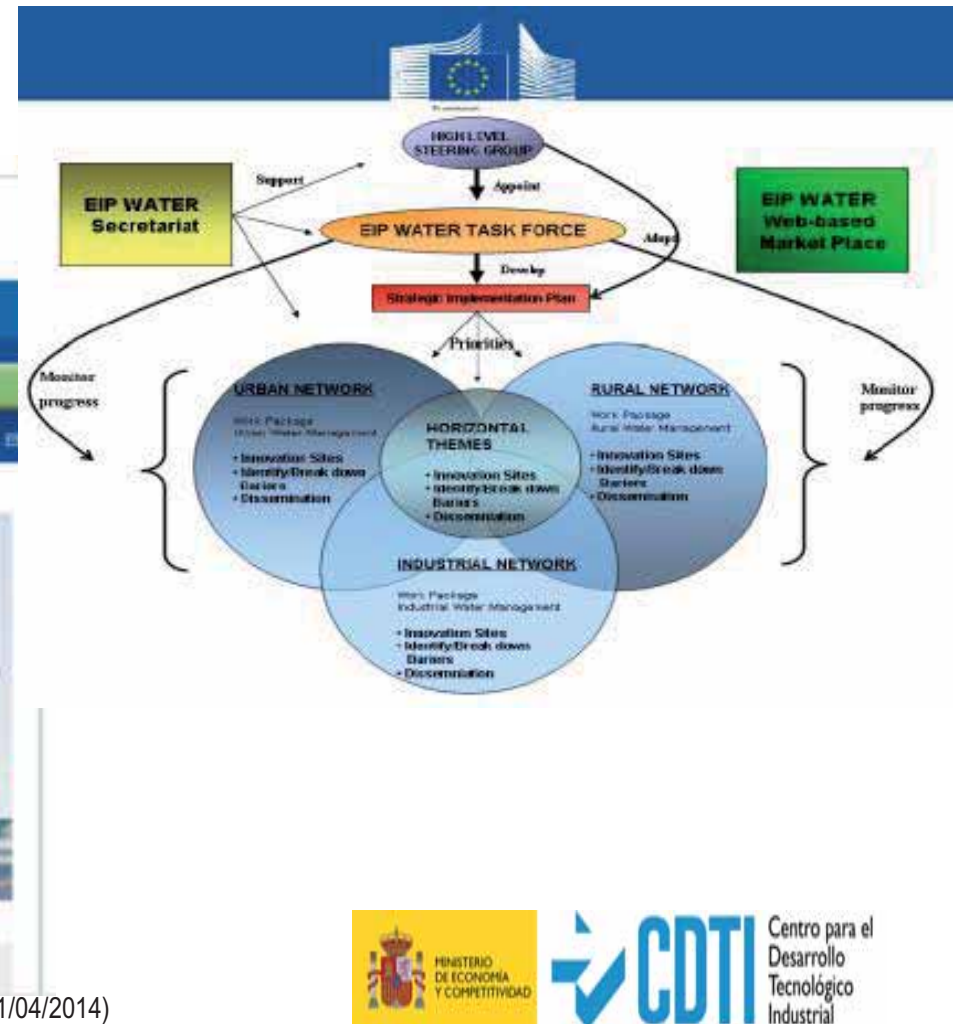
HIGH LEVEL STEERING GROUP

Support

Appoint

EIP WATER Secretariat

EIP WATER TASK FORCE

Adopt

EIP WATER Web-based Market Place

Develop

Strategic Implementation Plan

Priorities

Monitor progress

Monitor progress

URBAN NETWORK

Work Package Urban Water Management

• Innovation Sites
• Identify/Break down Bariers
• Dissemination

HORIZONTAL THEMES

• Innovation Sites
• Identify/Break down Bariers
• Dissemination

RURAL NETWORK

Work Package Rural Water Management

• Innovation Sites
• Identify/Break down Bariers
• Dissemination

INDUSTRIAL NETWORK

Work Package Industrial Water Management

• Innovation Sites
• Identify/Break down Bariers
• Dissemination

1/04/2014)

MINISTERIO DE ECONOMÍA Y COMPETITIVIDAD

CDTI Centro para el Desarrollo Tecnológico Industrial